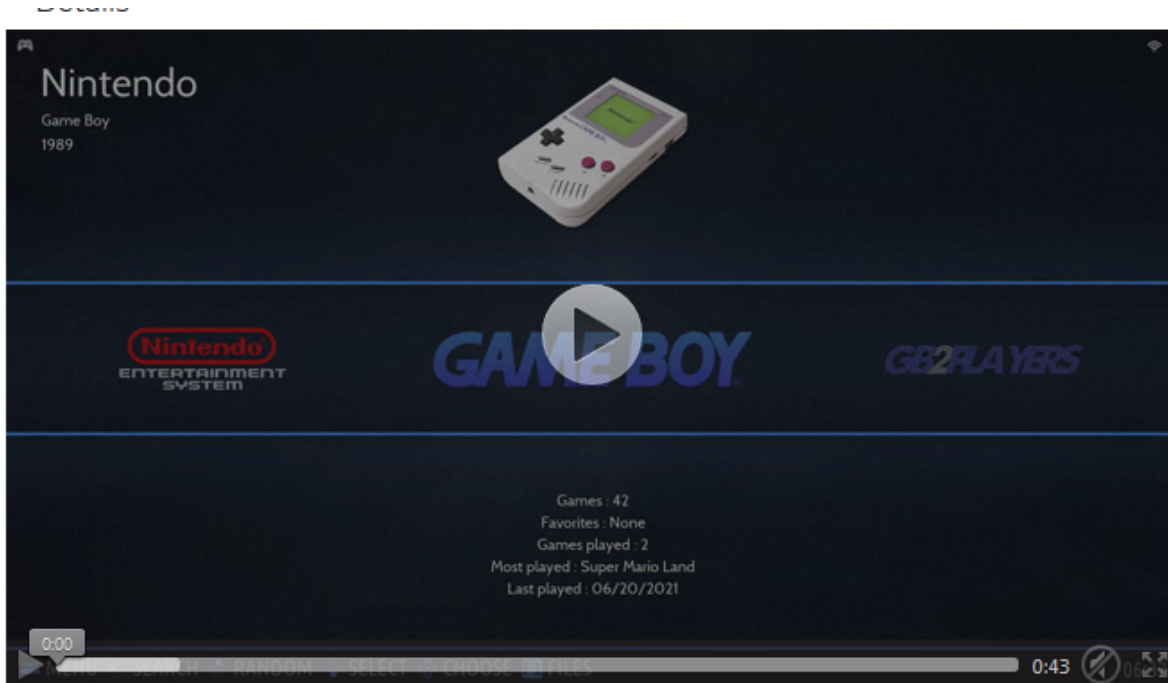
Details

Nintendo
Game Boy
1989

Nintendo
ENTERTAINMENT SYSTEM

GAME BOY

GB2PLAYERS

Games : 42
Favorites : None
Games played : 2
Most played : Super Mario Land
Last played : 06/20/2021

0:00

MENU SEARCH RANDOM SELECT CHOOSE FILES

0:43